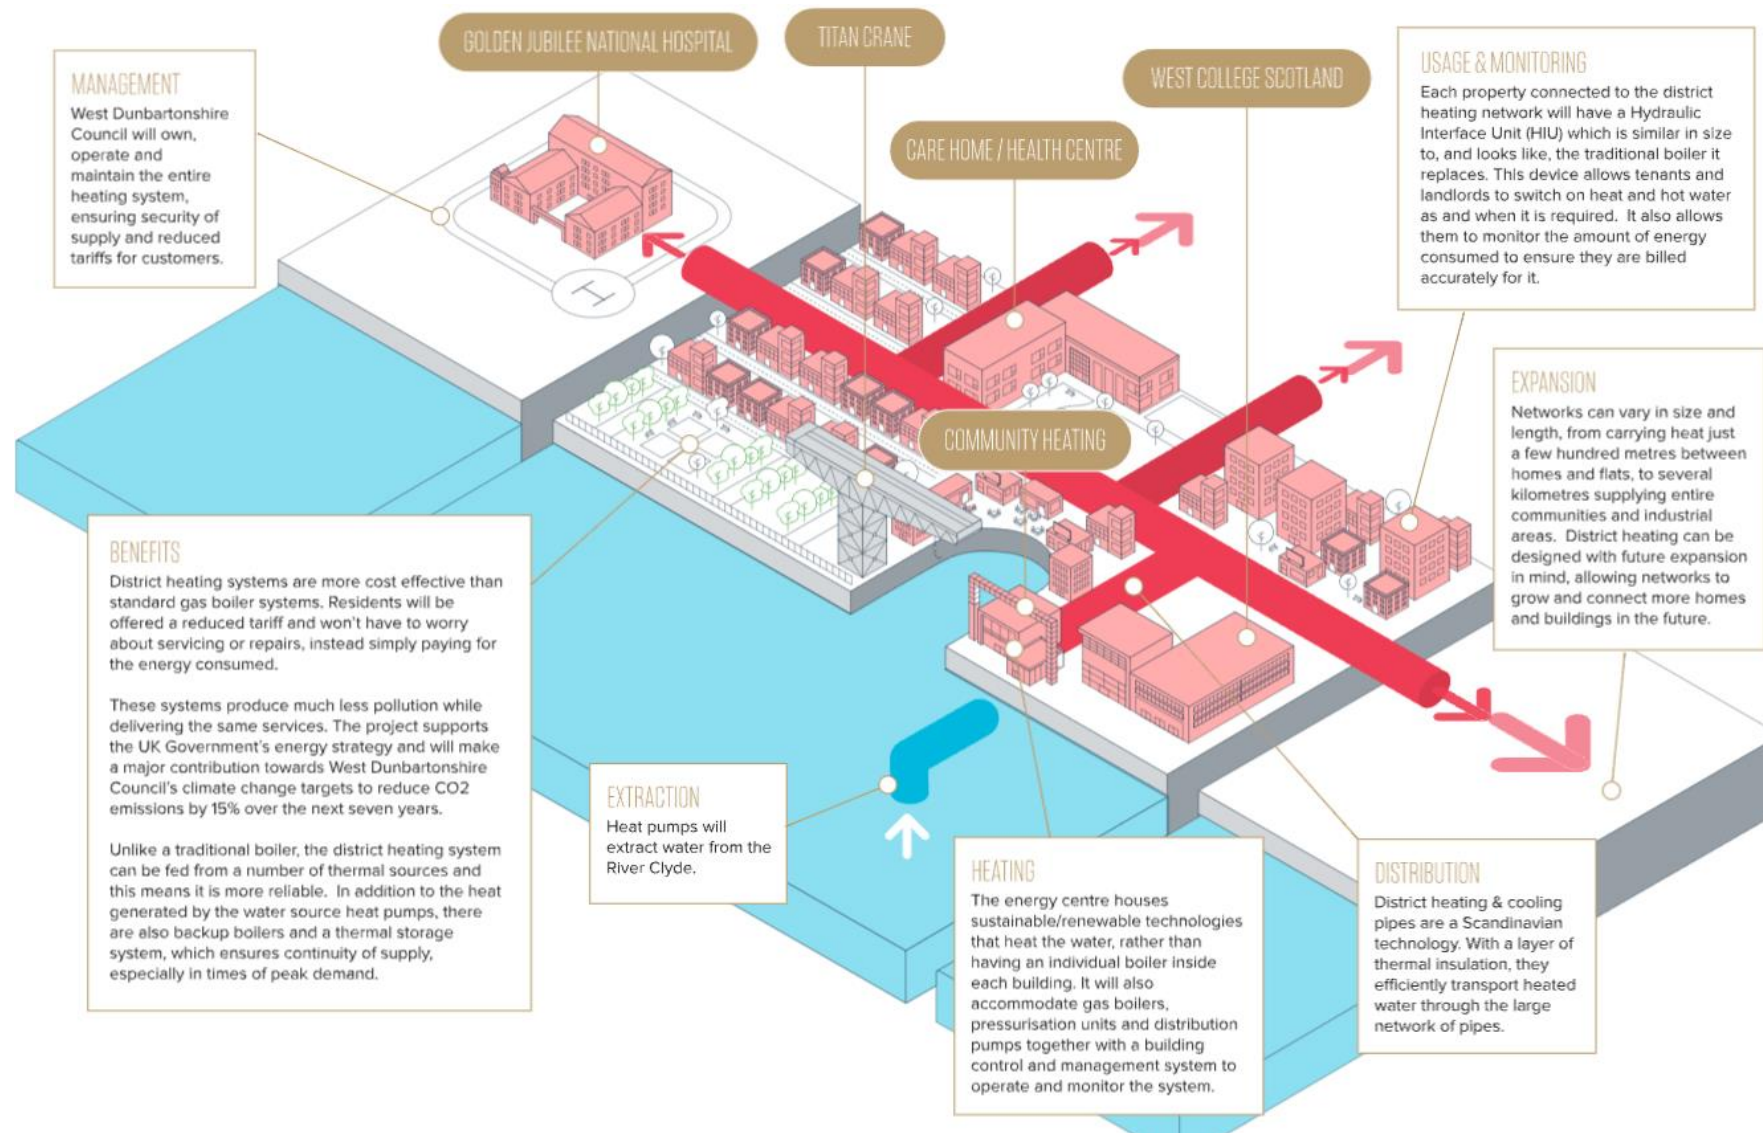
GOLDEN JUBILEE NATIONAL HOSPITAL

TITAN CRANE

WEST COLLEGE SCOTLAND

CARE HOME / HEALTH CENTRE

COMMUNITY HEATING

MANAGEMENT
West Dunbartonshire Council will own, operate and maintain the entire heating system, ensuring security of supply and reduced tariffs for customers.

USAGE & MONITORING
Each property connected to the district heating network will have a Hydraulic Interface Unit (HIU) which is similar in size to, and looks like, the traditional boiler it replaces. This device allows tenants and landlords to switch on heat and hot water as and when it is required. It also allows them to monitor the amount of energy consumed to ensure they are billed accurately for it.

EXPANSION
Networks can vary in size and length, from carrying heat just a few hundred metres between homes and flats, to several kilometres supplying entire communities and industrial areas. District heating can be designed with future expansion in mind, allowing networks to grow and connect more homes and buildings in the future.

BENEFITS
District heating systems are more cost effective than standard gas boiler systems. Residents will be offered a reduced tariff and won't have to worry about servicing or repairs, instead simply paying for the energy consumed.

These systems produce much less pollution while delivering the same services. The project supports the UK Government's energy strategy and will make a major contribution towards West Dunbartonshire Council's climate change targets to reduce CO2 emissions by 15% over the next seven years.

Unlike a traditional boiler, the district heating system can be fed from a number of thermal sources and this means it is more reliable. In addition to the heat generated by the water source heat pumps, there are also backup boilers and a thermal storage system, which ensures continuity of supply, especially in times of peak demand.

EXTRACTION
Heat pumps will extract water from the River Clyde.

HEATING
The energy centre houses sustainable/renewable technologies that heat the water, rather than having an individual boiler inside each building. It will also accommodate gas boilers, pressurisation units and distribution pumps together with a building control and management system to operate and monitor the system.

DISTRIBUTION
District heating & cooling pipes are a Scandinavian technology. With a layer of thermal insulation, they efficiently transport heated water through the large network of pipes.